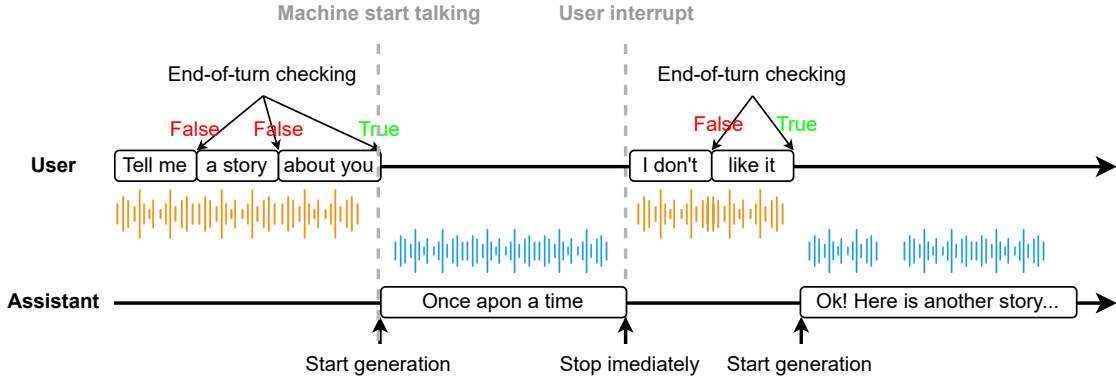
Machine start talking

User interrupt

End-of-turn checking

False False True

User

Tell me a story about you

End-of-turn checking

False True

I don't like it

Assistant

Once apon a time

Ok! Here is another story...

Start generation

Stop imediately

Start generation